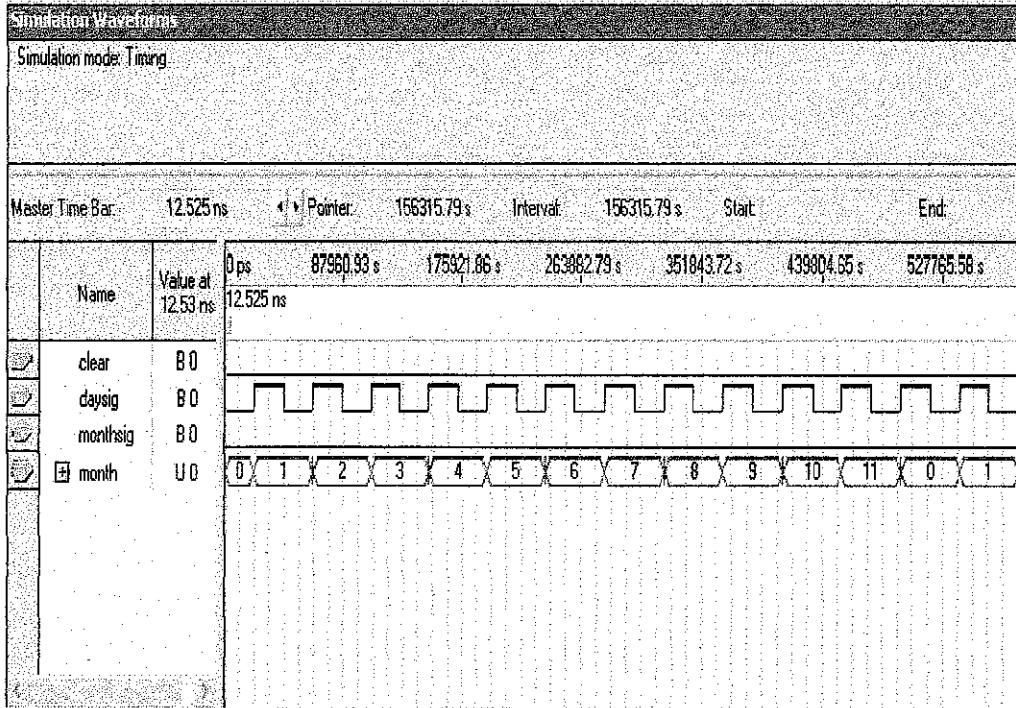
Simulation Waveforms

Simulation mode: Timing

Master Time Bar: 12.525 ns Pointer: 156315.79 s Interval: 156315.79 s Start: End:

| | Name | Value at 12.53 ns | 0 ps 87960.93 s 175921.86 s 263882.79 s 351843.72 s 439804.65 s 527765.58 s |
|---|---|---|---|
| | | | 12.525 ns |
| | clear | B 0 | |
| | daysig | B 0 | |
| | monthsig | B 0 | |
| | month | U 0 | 0 1 2 3 4 5 6 7 8 9 10 11 0 1 |